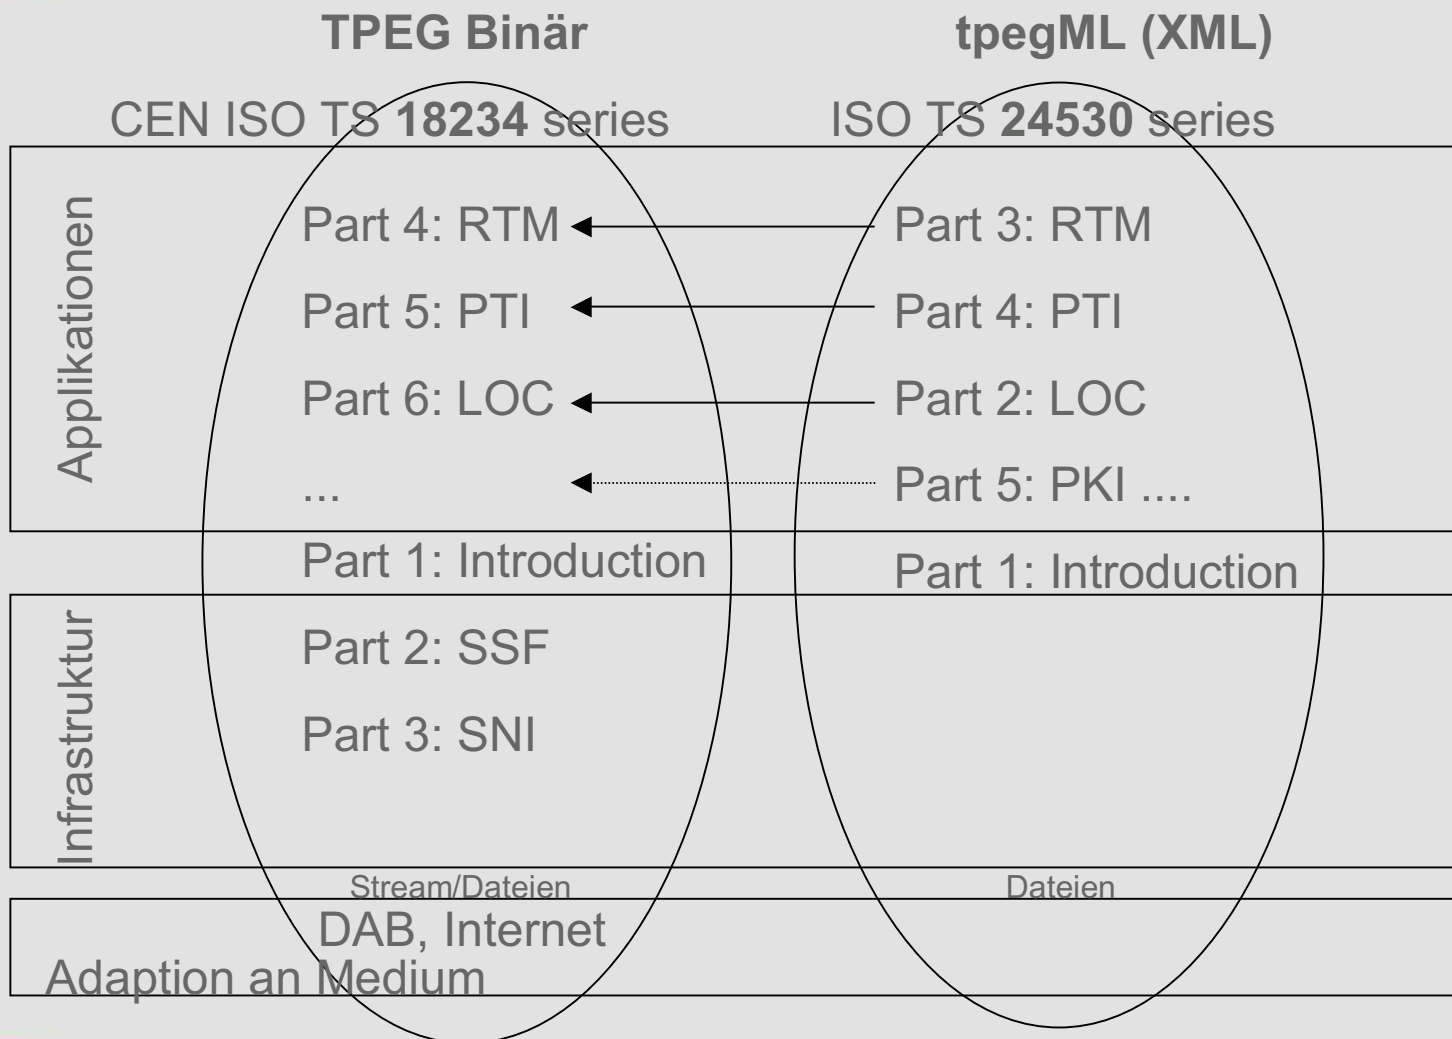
**TPEG Binär**

CEN ISO TS **18234** series

**tpegML (XML)**

ISO TS **24530** series

Applikationen

Part 4: RTM

Part 5: PTI

Part 6: LOC

...

Part 3: RTM

Part 4: PTI

Part 2: LOC

Part 5: PKI ....

Part 1: Introduction

Part 1: Introduction

Infrastruktur

Part 2: SSF

Part 3: SNI

Stream/Dateien

Dateien

DAB, Internet

Adaption an Medium